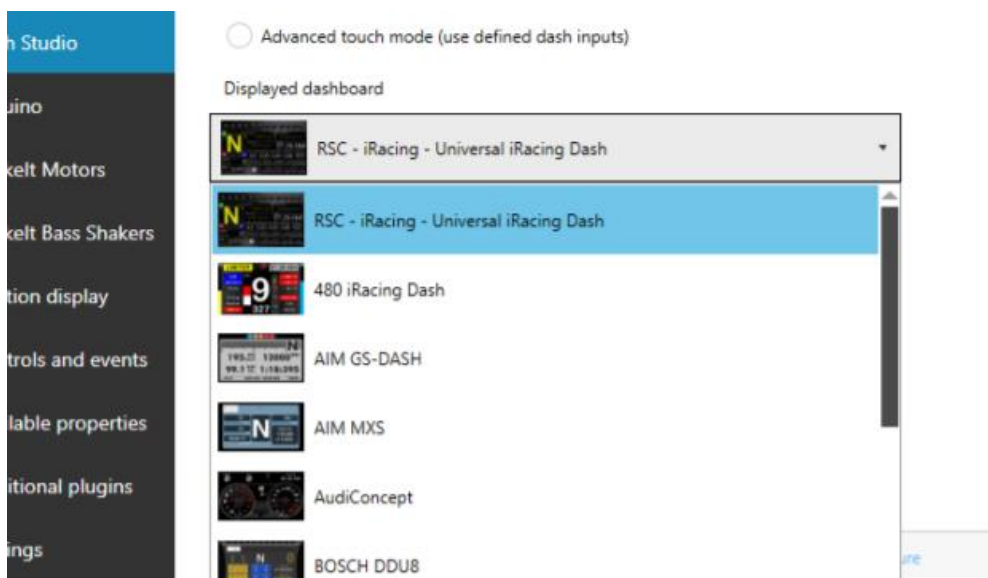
h Studio
uino
kelt Motors
kelt Bass Shakers
tion display
trols and events
lable properties
itional plugins
ings

Advanced touch mode (use defined dash inputs)

Displayed dashboard

RSC - iRacing - Universal iRacing Dash

RSC - iRacing - Universal iRacing Dash
480 iRacing Dash
AIM GS-DASH
AIM MXS
AudiConcept
BOSCH DDU8

ure